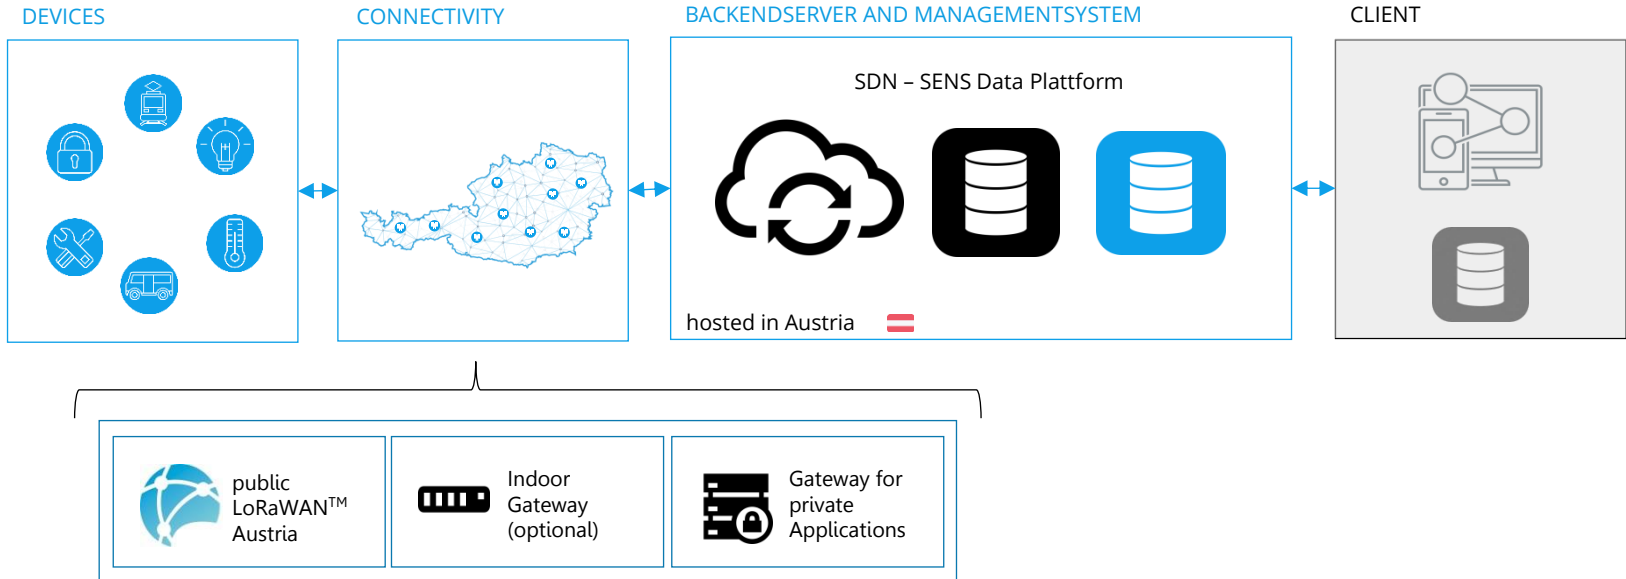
DEVICES

CONNECTIVITY

BACKENDSERVER AND MANAGEMENTSYSTEM

CLIENT

SDN – SENS Data Plattform

hosted in Austria

public LoRaWAN$^{TM}$ Austria

Indoor Gateway (optional)

Gateway for private Applications